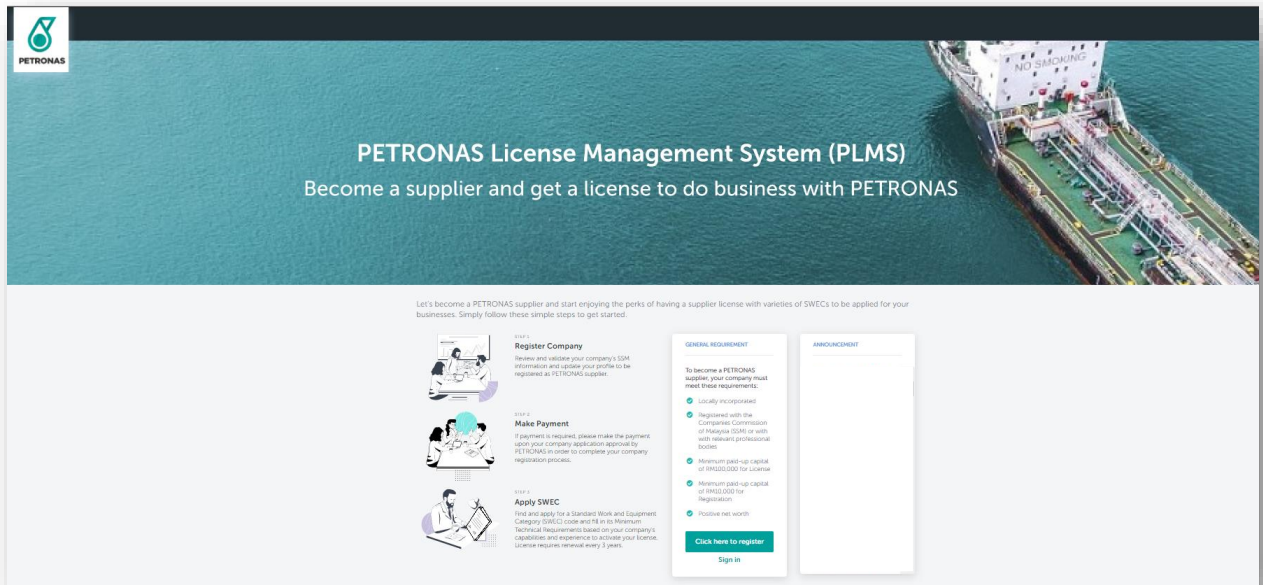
PETRONAS

NO SMOKING

PETRONAS License Management System (PLMS)

Become a supplier and get a license to do business with PETRONAS

Let's become a PETRONAS supplier and start enjoying the perks of having a supplier license with varieties of SWECs to be applied for your businesses. Simply follow these simple steps to get started.

STEP 1
Register Company
Review and validate your company's SSM information and update your profile to be registered as PETRONAS supplier.

STEP 2
Make Payment
If payment is required, please make the payment upon your company application approval by PETRONAS in order to complete your company registration process.

STEP 3
Apply SWEC
Find and apply for a Standard Work and Equipment Category (SWEC) code and fill in its Minimum Technical Requirements based on your company's capabilities and experience to activate your license. License requires renewal every 3 years.

GENERAL REQUIREMENT

To become a PETRONAS supplier, your company must meet these requirements:

Locally incorporated

Registered with the Companies Commission of Malaysia (SSM) or with with relevant professional bodies

Minimum paid-up capital of RM100,000 for License

Minimum paid-up capital of RM10,000 for Registration

Positive net worth

Click here to register

Sign in

ANNOUNCEMENT